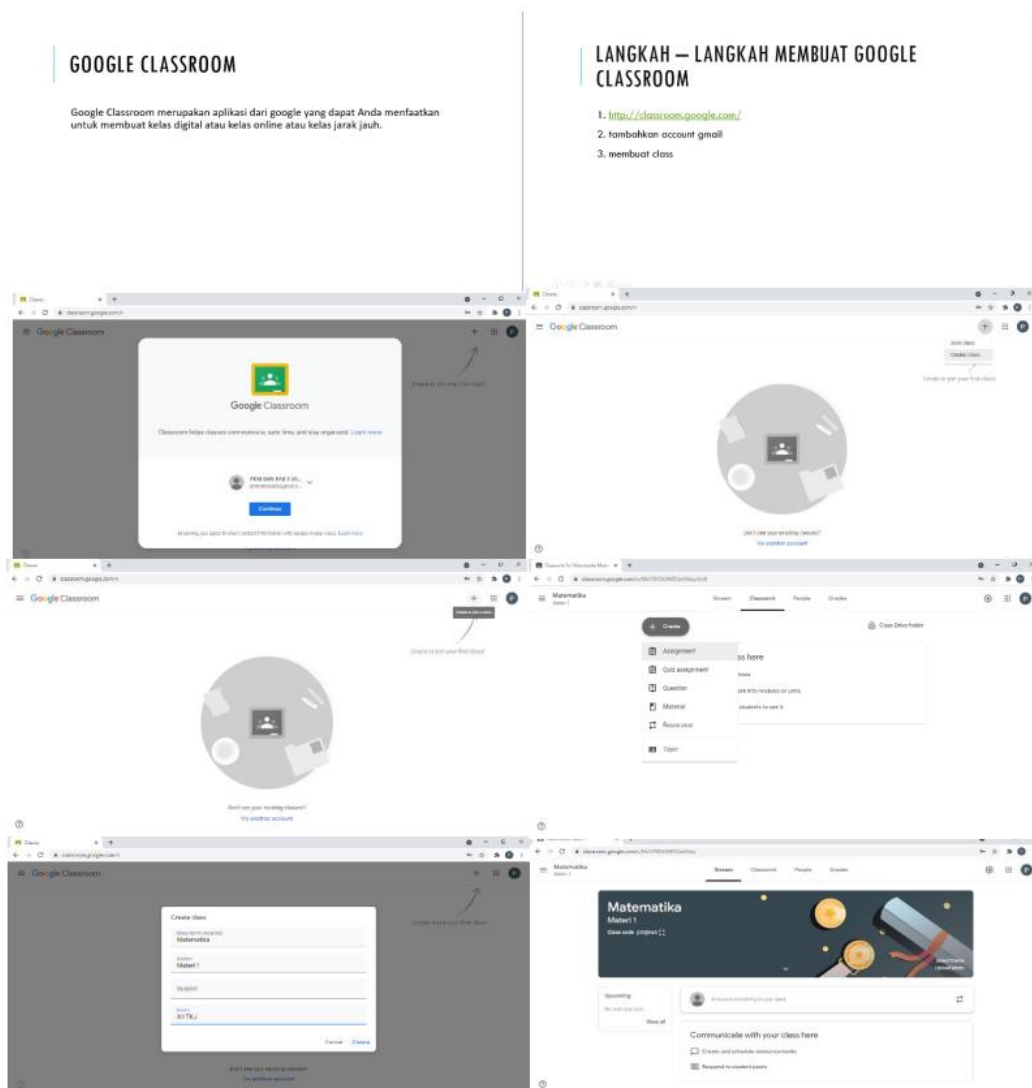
GOOGLE CLASSROOM

Google Classroom merupakan aplikasi dari google yang dapat Anda menfaatkan untuk membuat kelas digital atau kelas online atau kelas jarak jauh.

LANGKAH – LANGKAH MEMBUAT GOOGLE CLASSROOM

1. http://classroom.google.com/
2. tambahkan account gmail
3. membuat class

Google Classroom

Google Classroom

Classroom helps classes communicate, save time, and stay organized. Learn more

Continue

Create or join your first class

Google Classroom

Join class
Create class

Create or join your first class

Don't see your existing classes?
Try another account

Google Classroom

Create or join a class

Create or join your first class

Don't see your existing classes?
Try another account

Matematika
Materi 1

Stream Classwork People Grades

Create

Class Drive folder

Assignment
Quiz assignment
Question
Material
Reuse post
Topic

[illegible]s here

Google Classroom

Create class
Class name (required)
Matematika
Section
Materi 1
Subject
Room
XII TKJ

Cancel Create

Create or join your first class

Don't see your existing classes?
Try another account

Matematika
Materi 1

Stream Classwork People Grades

Matematika
Materi 1
Class code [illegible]

Upcoming
View all

Communicate with your class here
Create and schedule announcements
Respond to student posts